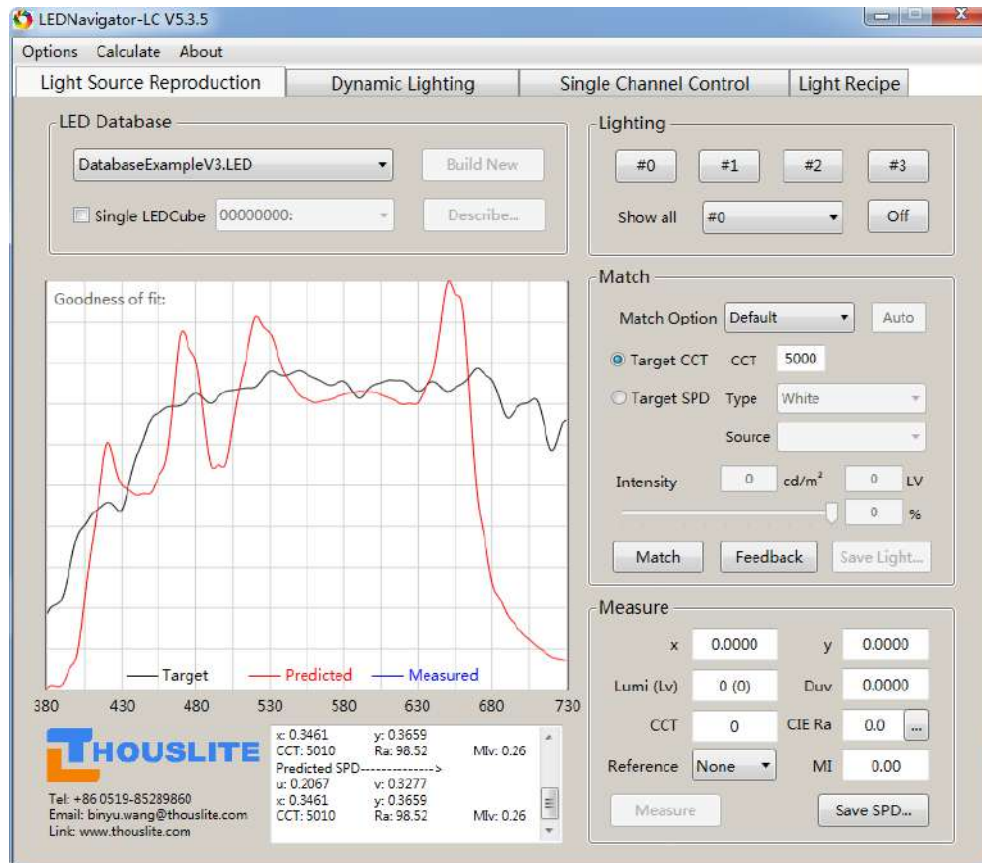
LEDNavigator-LC V5.3.5

Options Calculate About

Light Source Reproduction | Dynamic Lighting | Single Channel Control | Light Recipe

LED Database

DatabaseExampleV3.LED

Build New

Single LEDCube 00000000:

Describe...

Lighting

#0 #1 #2 #3

Show all #0 Off

Match

Match Option Default Auto

Target CCT CCT 5000

Target SPD Type White

Source

Intensity 0 cd/m$^2$ 0 LV

0 %

Match Feedback Save Light...

Goodness of fit:

Target Predicted Measured

380 430 480 530 580 630 680 730

x: 0.3461 y: 0.3659
CCT: 5010 Ra: 98.52 MIv: 0.26
Predicted SPD-------------->
u: 0.2067 v: 0.3277
x: 0.3461 y: 0.3659
CCT: 5010 Ra: 98.52 MIv: 0.26

THOUSLITE

Tel: +86 0519-85289860
Email: binyu.wang@thouslite.com
Link: www.thouslite.com

Measure

x 0.0000 y 0.0000

Lumi (Lv) 0 (0) Duv 0.0000

CCT 0 CIE Ra 0.0 ...

Reference None MI 0.00

Measure Save SPD...